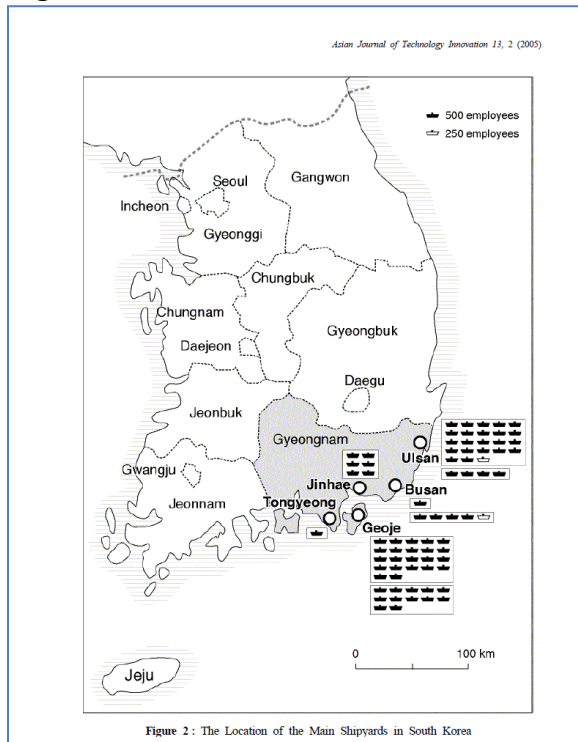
Asian Journal of Technology Innovation 13, 2 (2005)

500 employees
250 employees

Seoul
Gangwon
Incheon
Gyeonggi
Chungbuk
Chungnam
Daejeon
Gyeongbuk
Daegu
Jeonbuk
Gyeongnam
Ulsan
Gwangju
Jinhae
Busan
Jeonnam
Tongyeong
Geoje

0
100 km

Jeju

Figure 2 : The Location of the Main Shipyards in South Korea